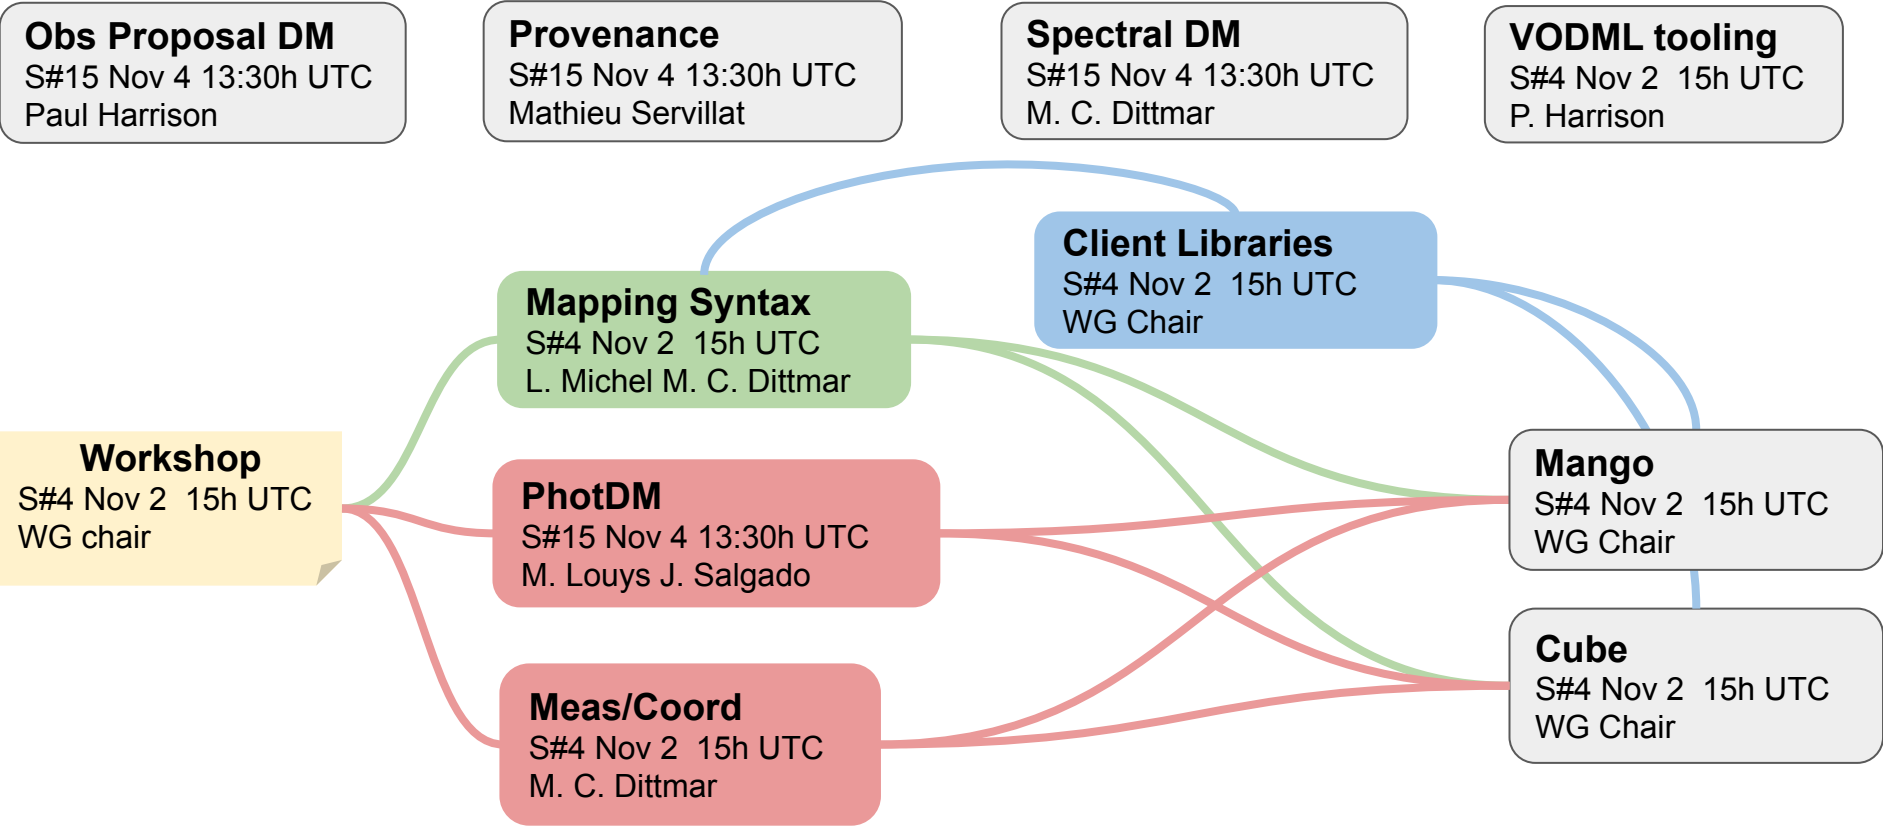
Obs Proposal DM
S#15 Nov 4 13:30h UTC
Paul Harrison

Provenance
S#15 Nov 4 13:30h UTC
Mathieu Servillat

Spectral DM
S#15 Nov 4 13:30h UTC
M. C. Dittmar

VODML tooling
S#4 Nov 2 15h UTC
P. Harrison

Client Libraries
S#4 Nov 2 15h UTC
WG Chair

Mapping Syntax
S#4 Nov 2 15h UTC
L. Michel M. C. Dittmar

Workshop
S#4 Nov 2 15h UTC
WG chair

PhotDM
S#15 Nov 4 13:30h UTC
M. Louys J. Salgado

Mango
S#4 Nov 2 15h UTC
WG Chair

Cube
S#4 Nov 2 15h UTC
WG Chair

Meas/Coord
S#4 Nov 2 15h UTC
M. C. Dittmar